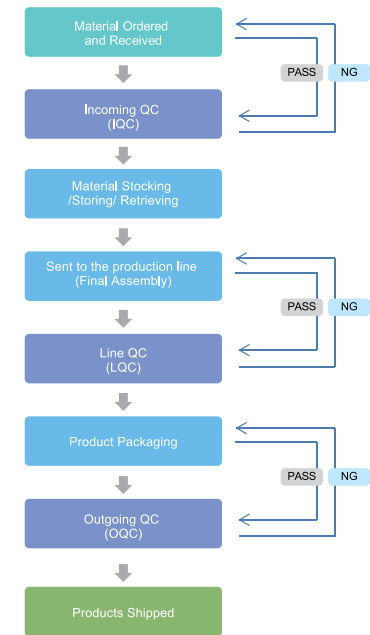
Material Ordered and Received

PASS NG

Incoming QC (IQC)

Material Stocking /Storing/ Retrieving

Sent to the production line (Final Assembly)

PASS NG

Line QC (LQC)

Product Packaging

PASS NG

Outgoing QC (OQC)

Products Shipped